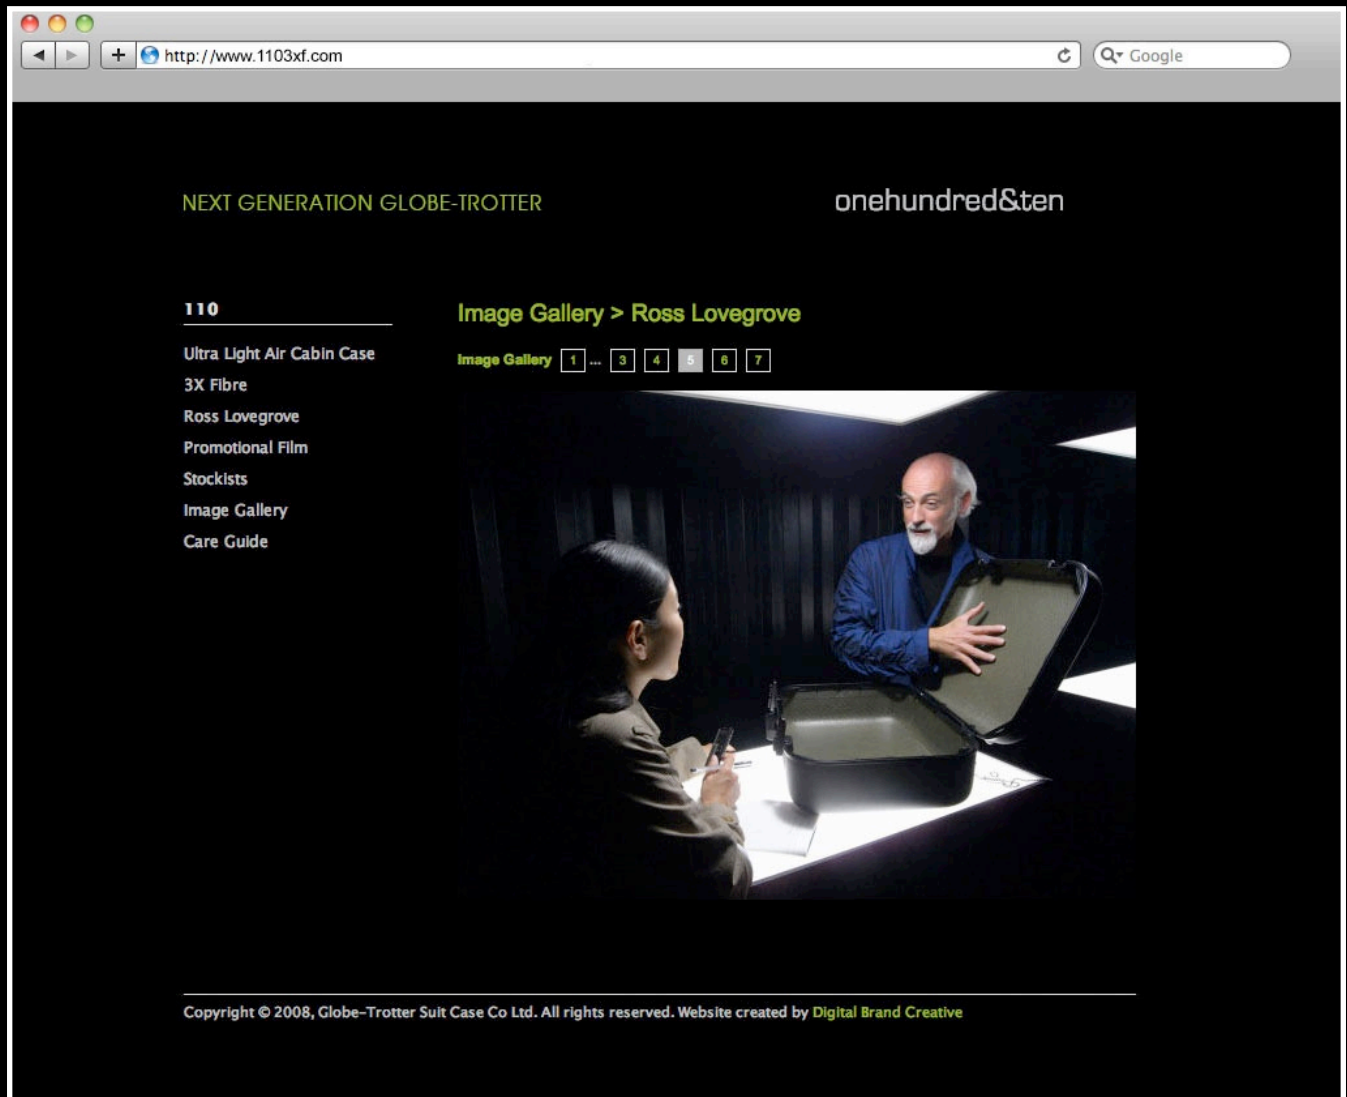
http://www.1103xf.com

Google

NEXT GENERATION GLOBE-TROTTER

onehundred&ten

110

Ultra Light Air Cabin Case
3X Fibre
Ross Lovegrove
Promotional Film
Stockists
Image Gallery
Care Guide

Image Gallery > Ross Lovegrove

Image Gallery 1 ... 3 4 5 6 7

Copyright © 2008, Globe-Trotter Suit Case Co Ltd. All rights reserved. Website created by Digital Brand Creative